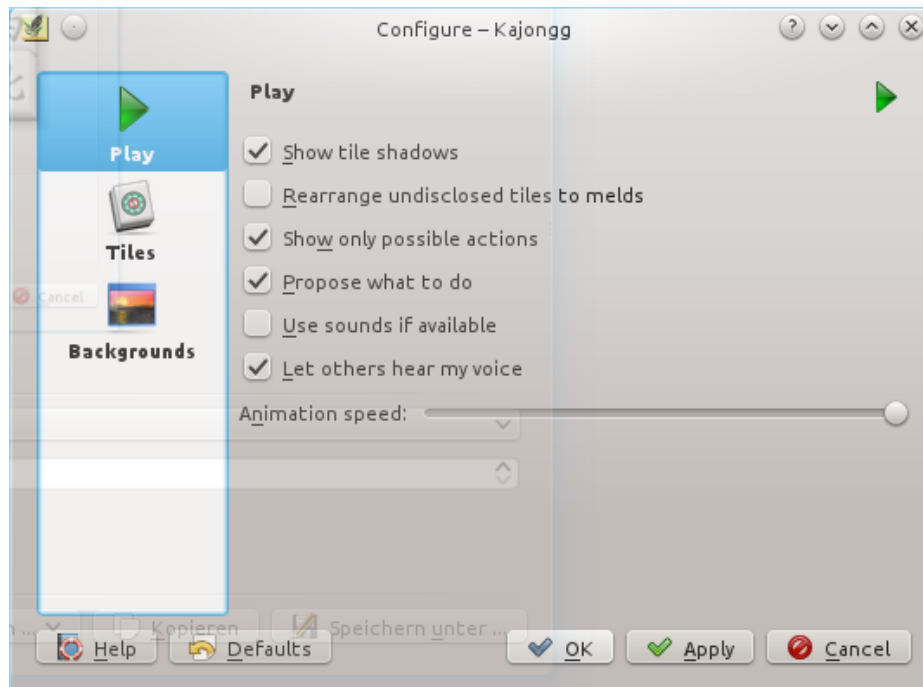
Configure – Kajongg

Play

Tiles

Backgrounds

Play

Show tile shadows

Rearrange undisclosed tiles to melds

Show only possible actions

Propose what to do

Use sounds if available

Let others hear my voice

Animation speed:

Cancel

Kopieren

Speichern unter ...

Help

Defaults

OK

Apply

Cancel